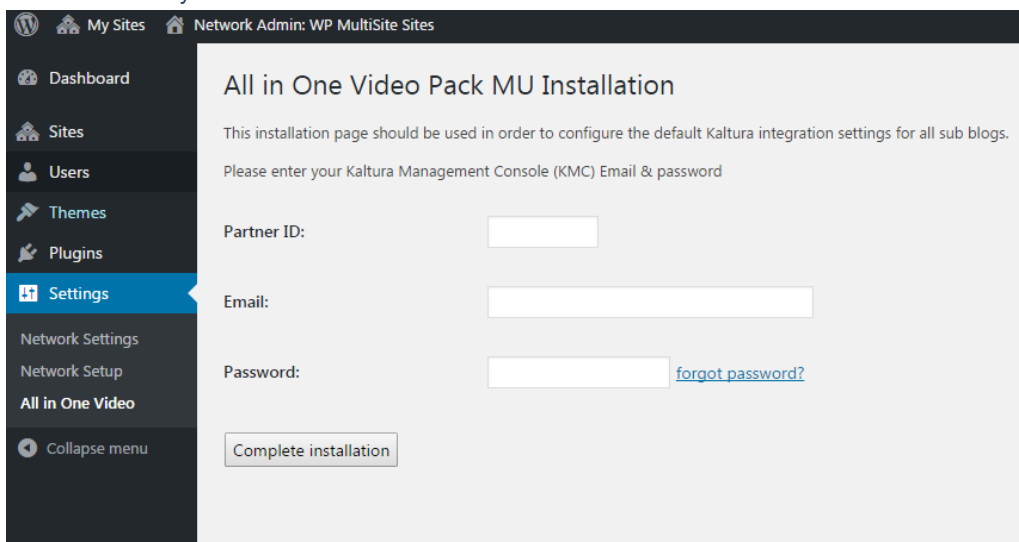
My Sites Network Admin: WP MultiSite Sites

Dashboard
Sites
Users
Themes
Plugins
Settings

Network Settings
Network Setup
All in One Video

Collapse menu

All in One Video Pack MU Installation

This installation page should be used in order to configure the default Kaltura integration settings for all sub blogs.

Please enter your Kaltura Management Console (KMC) Email & password

Partner ID:

Email:

Password: forgot password?

Complete installation